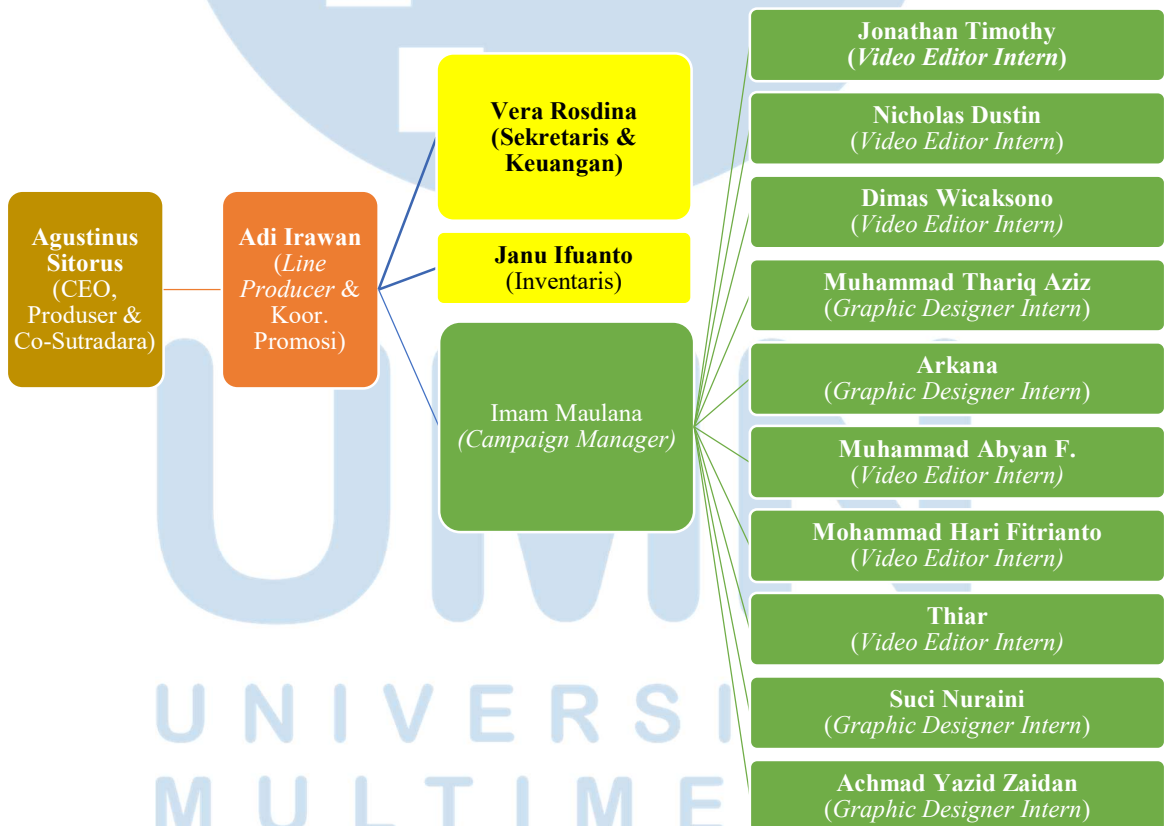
Agustinus Sitorus (CEO, Produser & Co-Sutradara)

Adi Irawan (*Line Producer* & Koor. Promosi)

Vera Rosdina (Sekretaris & Keuangan)

Janu Ifuanto (Inventaris)

Imam Maulana *(Campaign Manager)*

Jonathan Timothy (*Video Editor Intern*)

Nicholas Dustin (*Video Editor Intern*)

Dimas Wicaksono (*Video Editor Intern)*

Muhammad Thariq Aziz (*Graphic Designer Intern*)

Arkana (*Graphic Designer Intern*)

Muhammad Abyan F. (*Video Editor Intern)*

Mohammad Hari Fitrianto (*Video Editor Intern)*

Thiar (*Video Editor Intern)*

Suci Nuraini (*Graphic Designer Intern*)

Achmad Yazid Zaidan (*Graphic Designer Intern*)

UNIVERSI
MULTIME